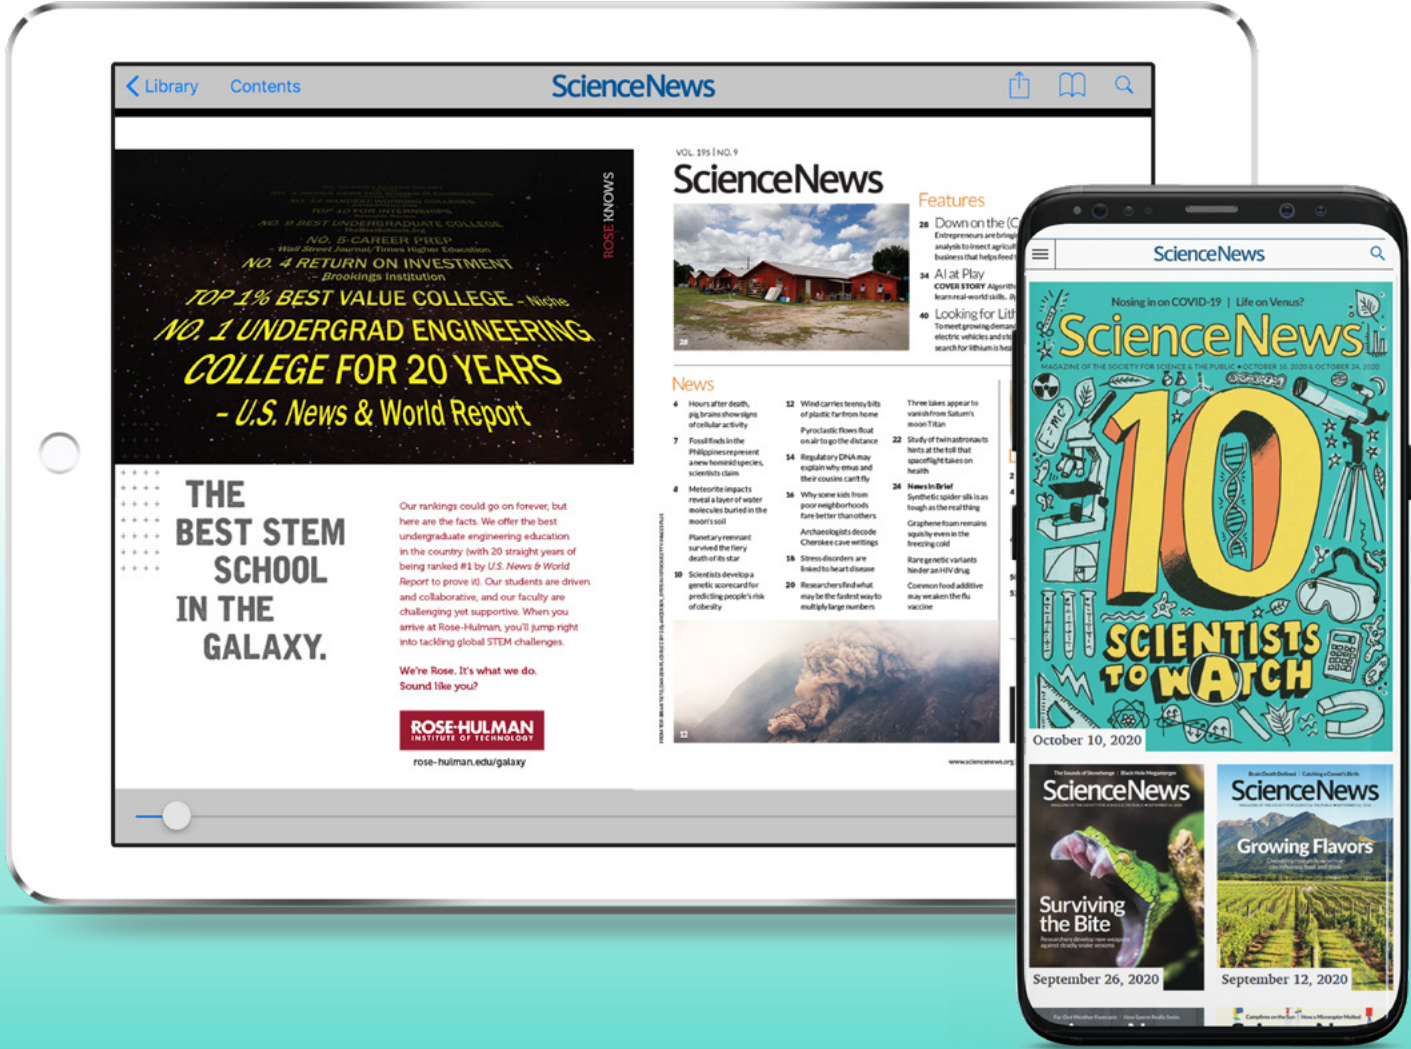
Library Contents ScienceNews

ROSE KNOWS

NO. 9 BEST UNDERGRADUATE COLLEGE
NO. 5 CAREER PREP
- Wall Street Journal/Times Higher Education
NO. 4 RETURN ON INVESTMENT
- Brookings Institution
TOP 1% BEST VALUE COLLEGE - Niche
NO. 1 UNDERGRAD ENGINEERING COLLEGE FOR 20 YEARS
- U.S. News & World Report

THE BEST STEM SCHOOL IN THE GALAXY.

Our rankings could go on forever, but here are the facts. We offer the best undergraduate engineering education in the country (with 20 straight years of being ranked #1 by U.S. News & World Report to prove it). Our students are driven and collaborative, and our faculty are challenging yet supportive. When you arrive at Rose-Hulman, you'll jump right into tackling global STEM challenges.

We're Rose. It's what we do. Sound like you?

ROSE-HULMAN INSTITUTE OF TECHNOLOGY
rose-hulman.edu/galaxy

VOL. 195 | NO. 9
ScienceNews

Features
28 Down on the (C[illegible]
34 AI at Play
40 Looking for Lith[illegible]

News
6 Hours after death, pig brains show signs of cellular activity
7 Fossil finds in the Philippines represent a new hominid species, scientists claim
8 Meteorite impacts reveal a layer of water molecules buried in the moon's soil
Planetary remnant survived the fiery death of its star
10 Scientists develop a genetic scorecard for predicting people's risk of obesity
12 Wind carries teensy bits of plastic far from home
Pyroclastic flows float on air to go the distance
14 Regulatory DNA may explain why emus and their cousins can't fly
16 Why some kids from poor neighborhoods fare better than others
Archaeologists decode Cherokee cave writings
18 Stress disorders are linked to heart disease
20 Researchers find what may be the fastest way to multiply large numbers
Three lakes appear to vanish from Saturn's moon Titan
22 Study of twin astronauts hints at the toll that spaceflight takes on health
24 News in Brief
Synthetic spider silk is as tough as the real thing
Graphene foam remains squishy even in the freezing cold
Rare genetic variants hinder an HIV drug
Common food additive may weaken the flu vaccine

ScienceNews
Nosing in on COVID-19 | Life on Venus?
ScienceNews
10 SCIENTISTS TO WATCH
October 10, 2020
ScienceNews
Surviving the Bite
September 26, 2020
ScienceNews
Growing Flavors
September 12, 2020